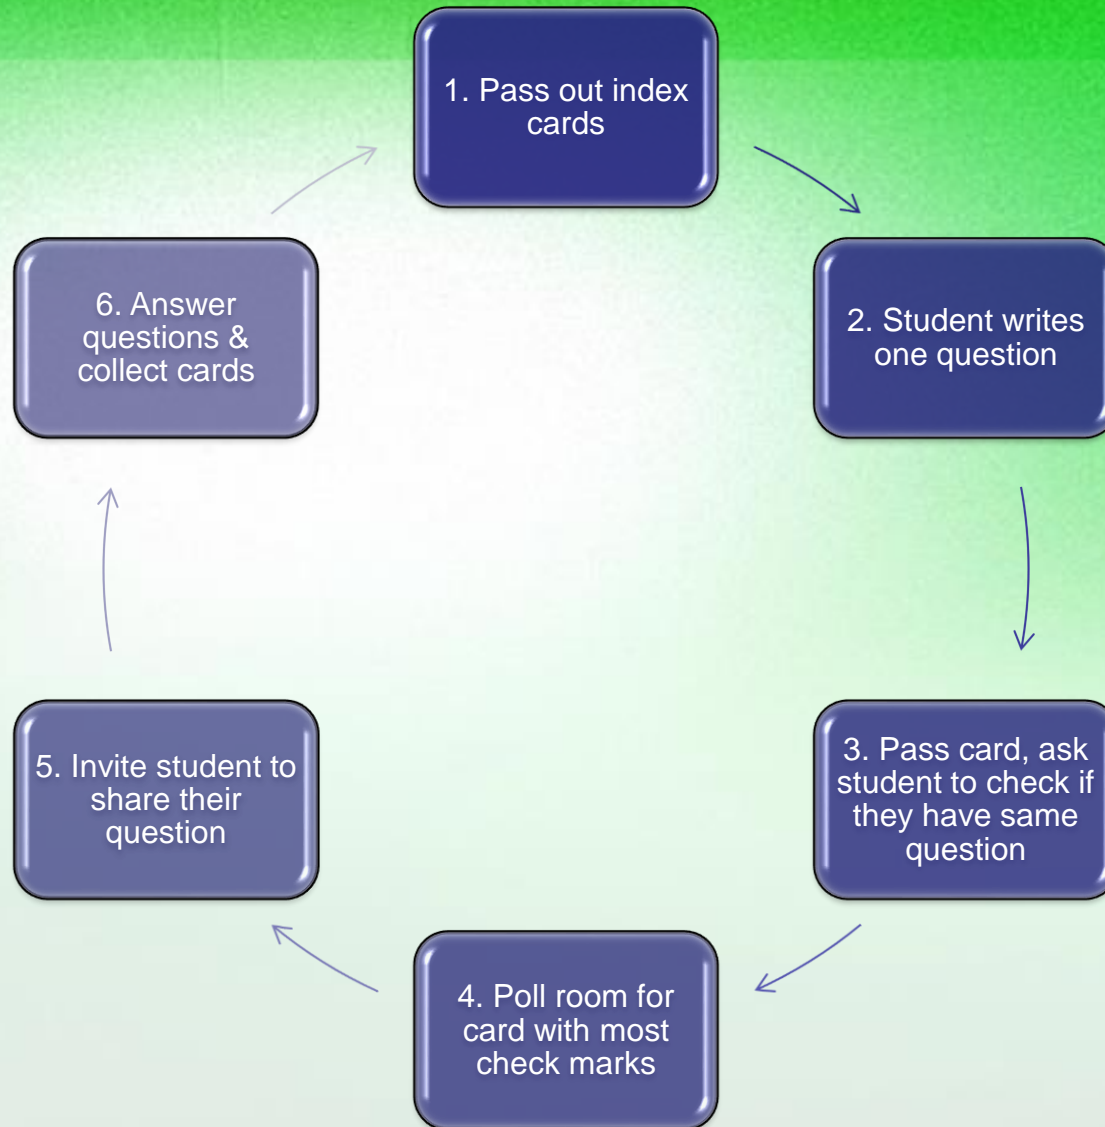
1. Pass out index cards

2. Student writes one question

3. Pass card, ask student to check if they have same question

4. Poll room for card with most check marks

5. Invite student to share their question

6. Answer questions & collect cards